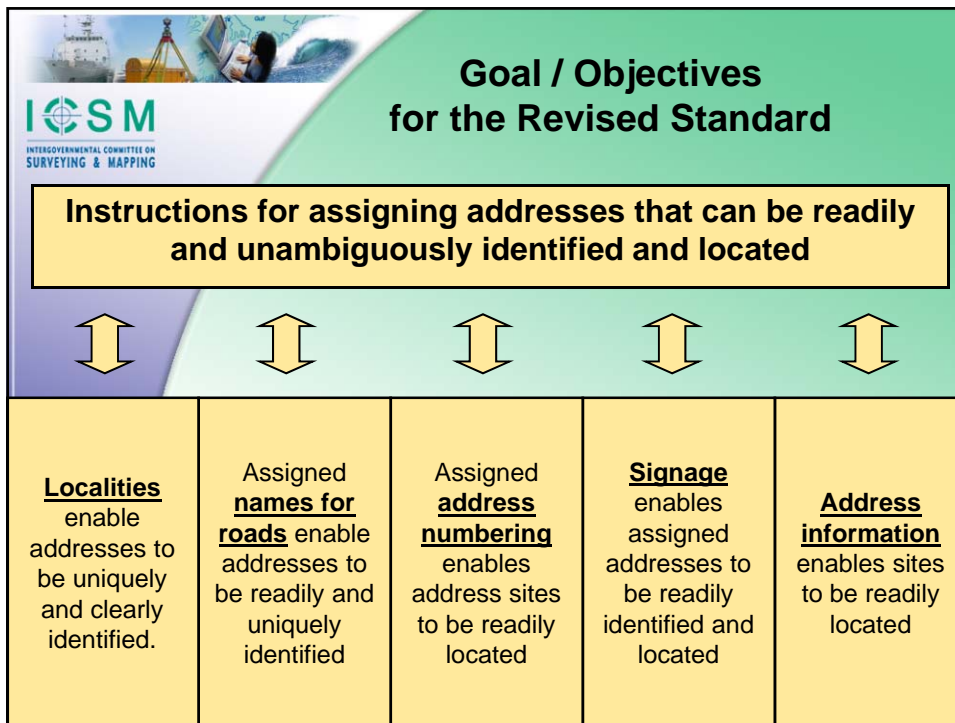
ICSM
INTERGOVERNMENTAL COMMITTEE ON SURVEYING & MAPPING

Goal / Objectives for the Revised Standard

Instructions for assigning addresses that can be readily and unambiguously identified and located

| Localities enable addresses to be uniquely and clearly identified. | Assigned names for roads enable addresses to be readily and uniquely identified | Assigned address numbering enables address sites to be readily located | Signage enables assigned addresses to be readily identified and located | Address information enables sites to be readily located |
|---|---|---|---|---|